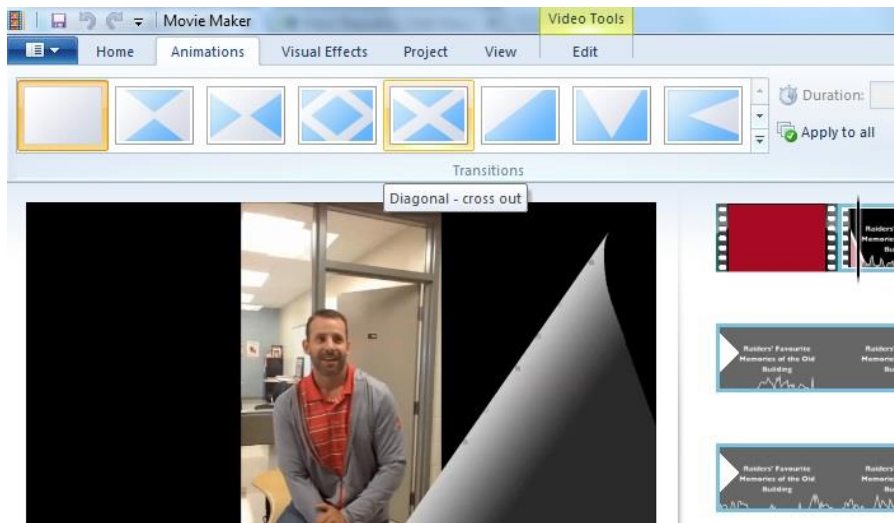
Movie Maker

Video Tools

Home

Animations

Visual Effects

Project

View

Edit

Duration:

Apply to all

Transitions

Diagonal - cross out

Raiders' Memories

Raiders' Favourite Memories of the Old Building

Raiders' Memories

Raiders' Favourite Memories of the Old Building

Raiders' Memories